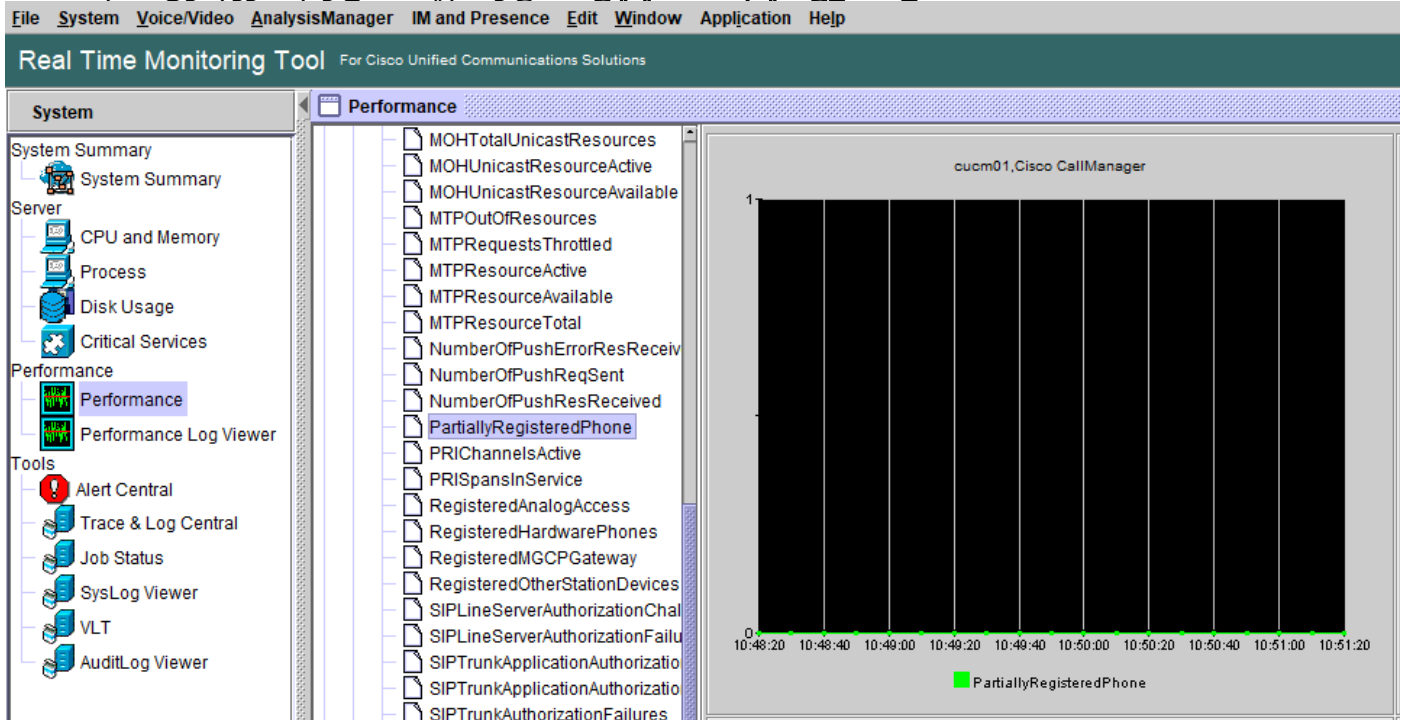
File System Voice/Video AnalysisManager IM and Presence Edit Window Application Help

Real Time Monitoring Tool For Cisco Unified Communications Solutions

System

System Summary
System Summary
Server
CPU and Memory
Process
Disk Usage
Critical Services
Performance
Performance
Performance Log Viewer
Tools
Alert Central
Trace & Log Central
Job Status
SysLog Viewer
VLT
AuditLog Viewer

Performance

MOHTotalUnicastResources
MOHUnicastResourceActive
MOHUnicastResourceAvailable
MTPOutOfResources
MTPRequestsThrottled
MTPResourceActive
MTPResourceAvailable
MTPResourceTotal
NumberOfPushErrorResReceiv
NumberOfPushReqSent
NumberOfPushResReceived
PartiallyRegisteredPhone
PRIChannelsActive
PRISpansInService
RegisteredAnalogAccess
RegisteredHardwarePhones
RegisteredMGCPGateway
RegisteredOtherStationDevices
SIPLineServerAuthorizationChal
SIPLineServerAuthorizationFailu
SIPTrunkApplicationAuthorizatio
SIPTrunkApplicationAuthorizatio
SIPTrunkAuthorizationFailures

cucm01,Cisco CallManager

1
0
10:48:20 10:48:40 10:49:00 10:49:20 10:49:40 10:50:00 10:50:20 10:50:40 10:51:00 10:51:20

PartiallyRegisteredPhone